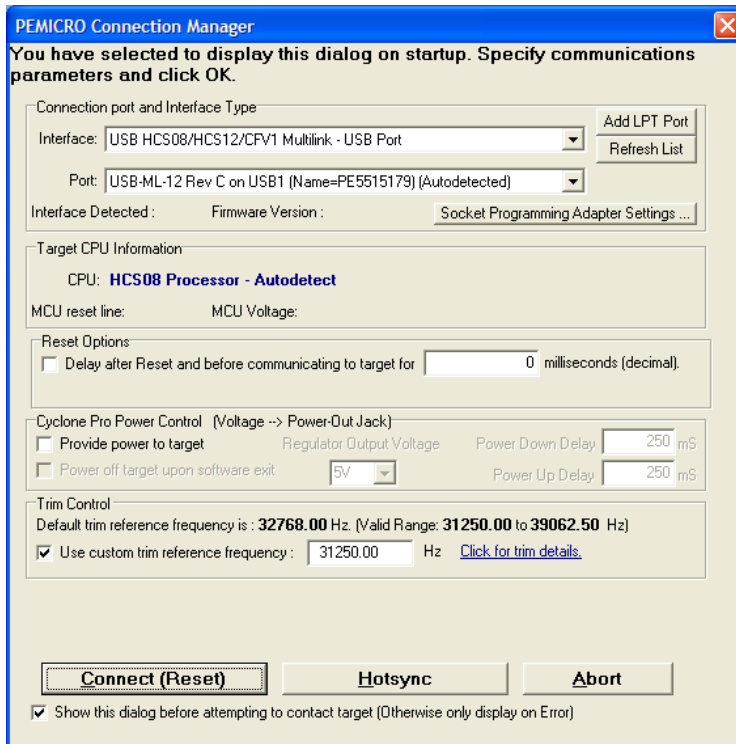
PEMICRO Connection Manager

You have selected to display this dialog on startup. Specify communications parameters and click OK.

Connection port and Interface Type

Interface: USB HCS08/HCS12/CFV1 Multilink - USB Port

Add LPT Port

Refresh List

Port: USB-ML-12 Rev C on USB1 (Name=PE5515179) (Autodetected)

Interface Detected : Firmware Version :

Socket Programming Adapter Settings ...

Target CPU Information

CPU: HCS08 Processor - Autodetect

MCU reset line: MCU Voltage:

Reset Options

Delay after Reset and before communicating to target for 0 milliseconds (decimal).

Cyclone Pro Power Control (Voltage --> Power-Out Jack)

Provide power to target Regulator Output Voltage Power Down Delay 250 mS

Power off target upon software exit 5V Power Up Delay 250 mS

Trim Control

Default trim reference frequency is : 32768.00 Hz. (Valid Range: 31250.00 to 39062.50 Hz)

Use custom trim reference frequency : 31250.00 Hz Click for trim details.

Connect (Reset)

Hotsync

Abort

Show this dialog before attempting to contact target (Otherwise only display on Error)